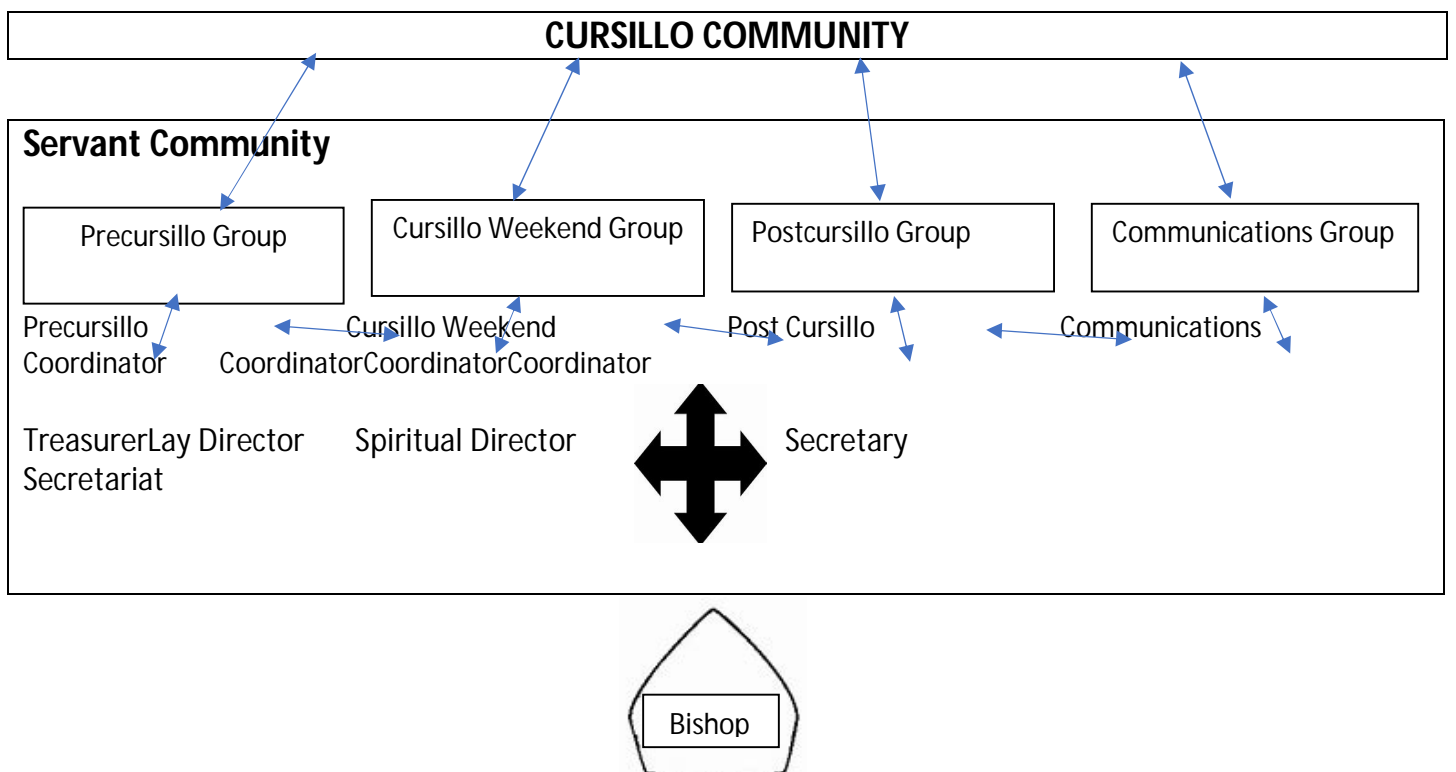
CURSILLO COMMUNITY

Servant Community

Precursillo Group

Cursillo Weekend Group

Postcursillo Group

Communications Group

Precursillo Coordinator Cursillo Weekend CoordinatorCoordinatorCoordinator Post Cursillo Communications

TreasurerLay Director Spiritual Director Secretary
Secretariat

Bishop